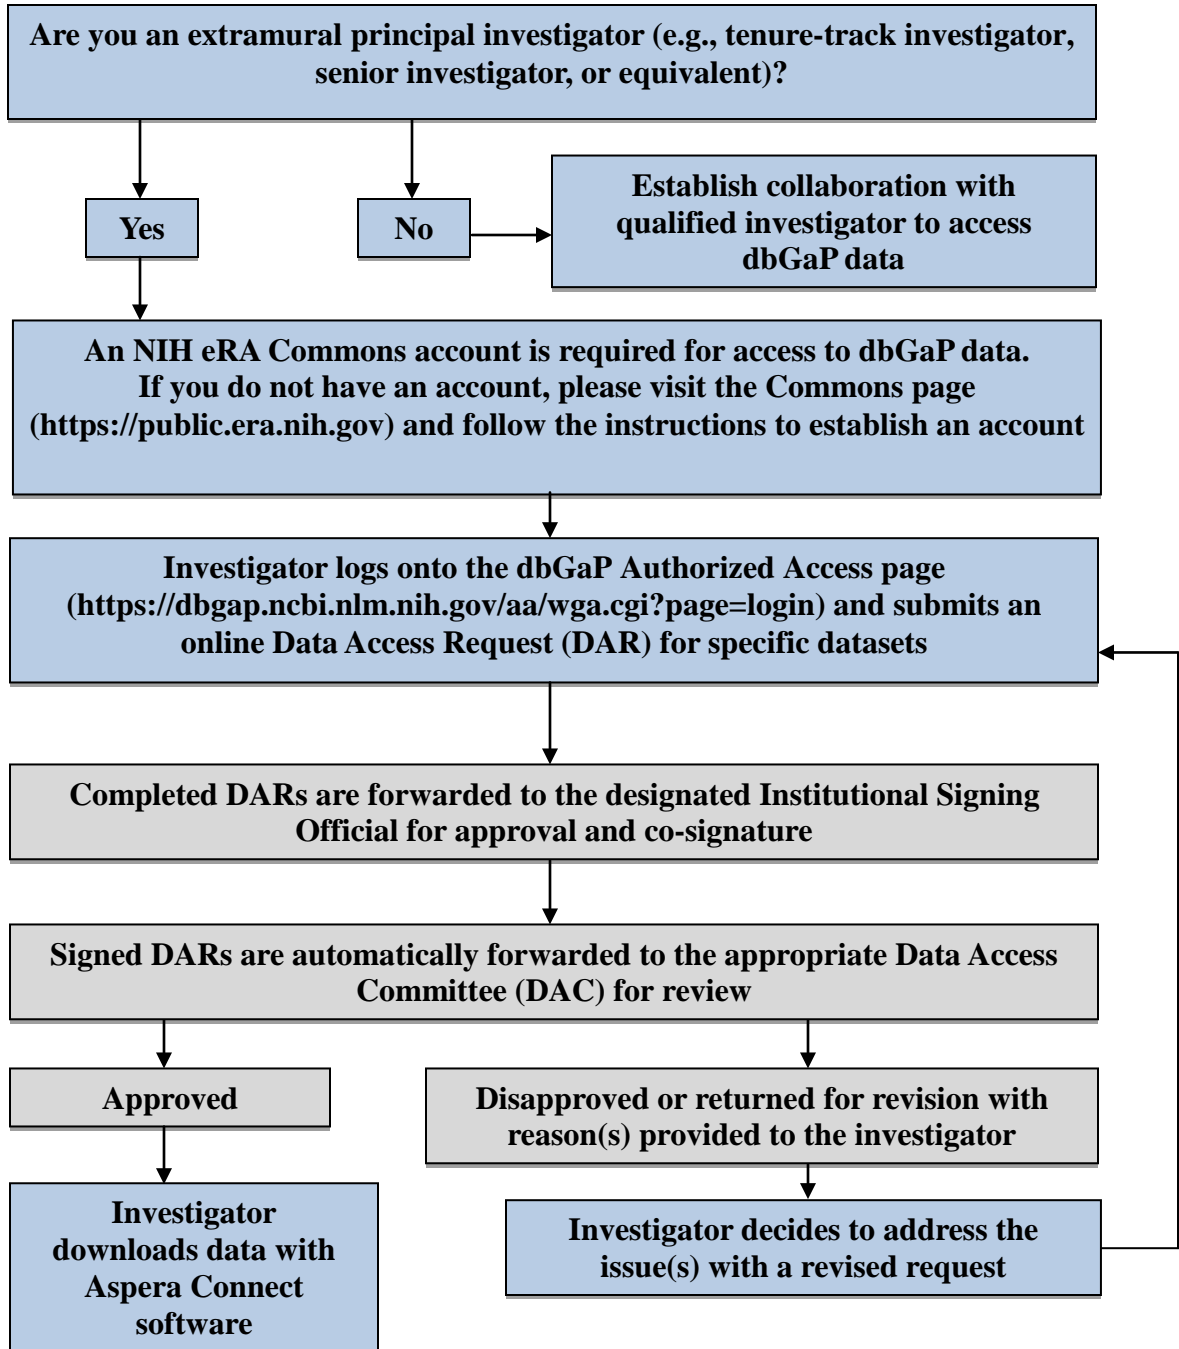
Are you an extramural principal investigator (e.g., tenure-track investigator, senior investigator, or equivalent)?

Yes

No

Establish collaboration with qualified investigator to access dbGaP data

An NIH eRA Commons account is required for access to dbGaP data. If you do not have an account, please visit the Commons page (https://public.era.nih.gov) and follow the instructions to establish an account

Investigator logs onto the dbGaP Authorized Access page (https://dbgap.ncbi.nlm.nih.gov/aa/wga.cgi?page=login) and submits an online Data Access Request (DAR) for specific datasets

Completed DARs are forwarded to the designated Institutional Signing Official for approval and co-signature

Signed DARs are automatically forwarded to the appropriate Data Access Committee (DAC) for review

Approved

Disapproved or returned for revision with reason(s) provided to the investigator

Investigator downloads data with Aspera Connect software

Investigator decides to address the issue(s) with a revised request